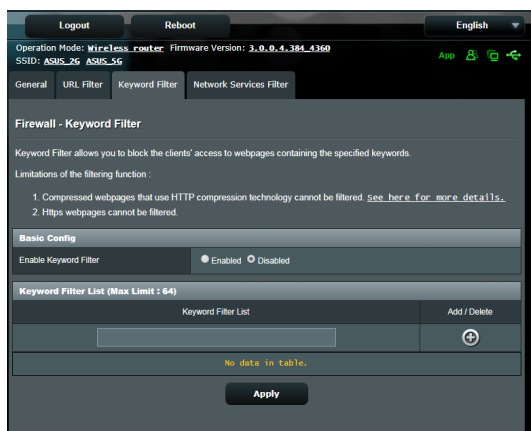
Logout Reboot English

Operation Mode: Wireless router Firmware Version: 3.0.0.4.384_4360
SSID: ASUS_2G ASUS_5G

App

General URL Filter Keyword Filter Network Services Filter

Firewall - Keyword Filter

Keyword Filter allows you to block the clients' access to webpages containing the specified keywords.

Limitations of the filtering function :

1. Compressed webpages that use HTTP compression technology cannot be filtered. see here for more details.
2. Https webpages cannot be filtered.

Basic Config

| Enable Keyword Filter | Enabled Disabled |
|---|---|

Keyword Filter List (Max Limit : 64)

| Keyword Filter List | Add / Delete |
|---|---|
| | |
| No data in table. | |

Apply